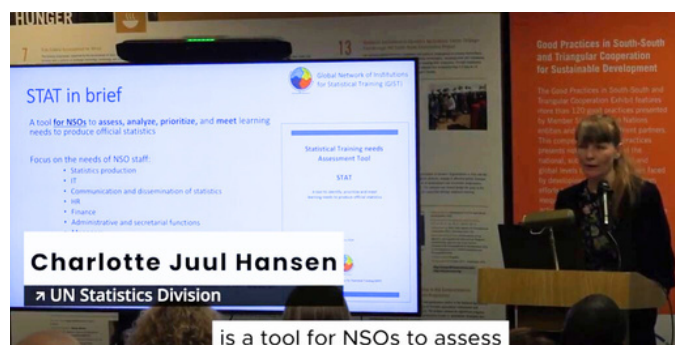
HUNGER

7

13

Good Practices in South-South and Triangular Cooperation for Sustainable Development

The Good Practices in South-South and Triangular Cooperation Exhibit features more than 120 good practices presented to Member States, United Nations entities and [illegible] partners. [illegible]

STAT in brief

Global Network of Institutions for Statistical Training (GIST)

A tool for NSOs to assess, analyze, prioritize, and meet learning needs to produce official statistics

Focus on the needs of NSO staff:
• Statistics production
• IT
• Communication and dissemination of statistics
• HR
• Finance
• Administrative and secretarial functions

Statistical Training needs Assessment Tool

STAT

Charlotte Juul Hansen

↗ UN Statistics Division

is a tool for NSOs to assess